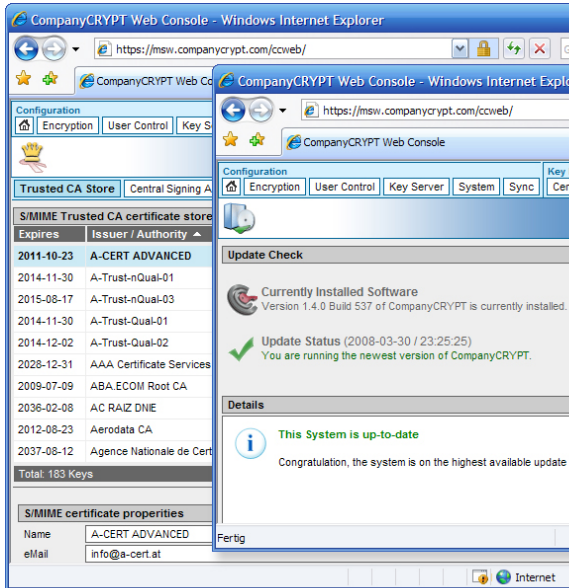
CompanyCRYPT Web Console - Windows Internet Explorer

https://msw.companycrypt.com/ccweb/

CompanyCRYPT Web Co

Configuration
Encryption | User Control | Key S

Trusted CA Store | Central Signing A

S/MIME Trusted CA certificate store

| Expires | Issuer / Authority |
|---|---|
| 2011-10-23 | A-CERT ADVANCED |
| 2014-11-30 | A-Trust-nQual-01 |
| 2015-08-17 | A-Trust-nQual-03 |
| 2014-11-30 | A-Trust-Qual-01 |
| 2014-12-02 | A-Trust-Qual-02 |
| 2028-12-31 | AAA Certificate Services |
| 2009-07-09 | ABA.ECOM Root CA |
| 2036-02-08 | AC RAIZ DNIE |
| 2012-08-23 | Aerodata CA |
| 2037-08-12 | Agence Nationale de Cert |

Total: 183 Keys

S/MIME certificate properties

| Name | A-CERT ADVANCED |
|---|---|
| eMail | info@a-cert.at |

Internet

CompanyCRYPT Web Console - Windows Internet Explor

https://msw.companycrypt.com/ccweb/

CompanyCRYPT Web Console

Configuration
Encryption | User Control | Key Server | System | Sync

Key
Cer

Update Check

Currently Installed Software
Version 1.4.0 Build 537 of CompanyCRYPT is currently installed.

Update Status (2008-03-30 / 23:25:25)
You are running the newest version of CompanyCRYPT.

Details

This System is up-to-date

Congratulation, the system is on the highest available update

Fertig